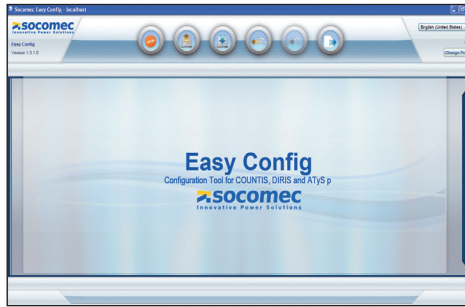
Socomec Easy Config - localhost

socomec
Innovative Power Solutions

Easy Config
Version 1.3.1.0

English (United States)

Change P

Easy Config
Configuration Tool for COUNTIS, DIRIS and ATyS p

socomec
Innovative Power Solutions